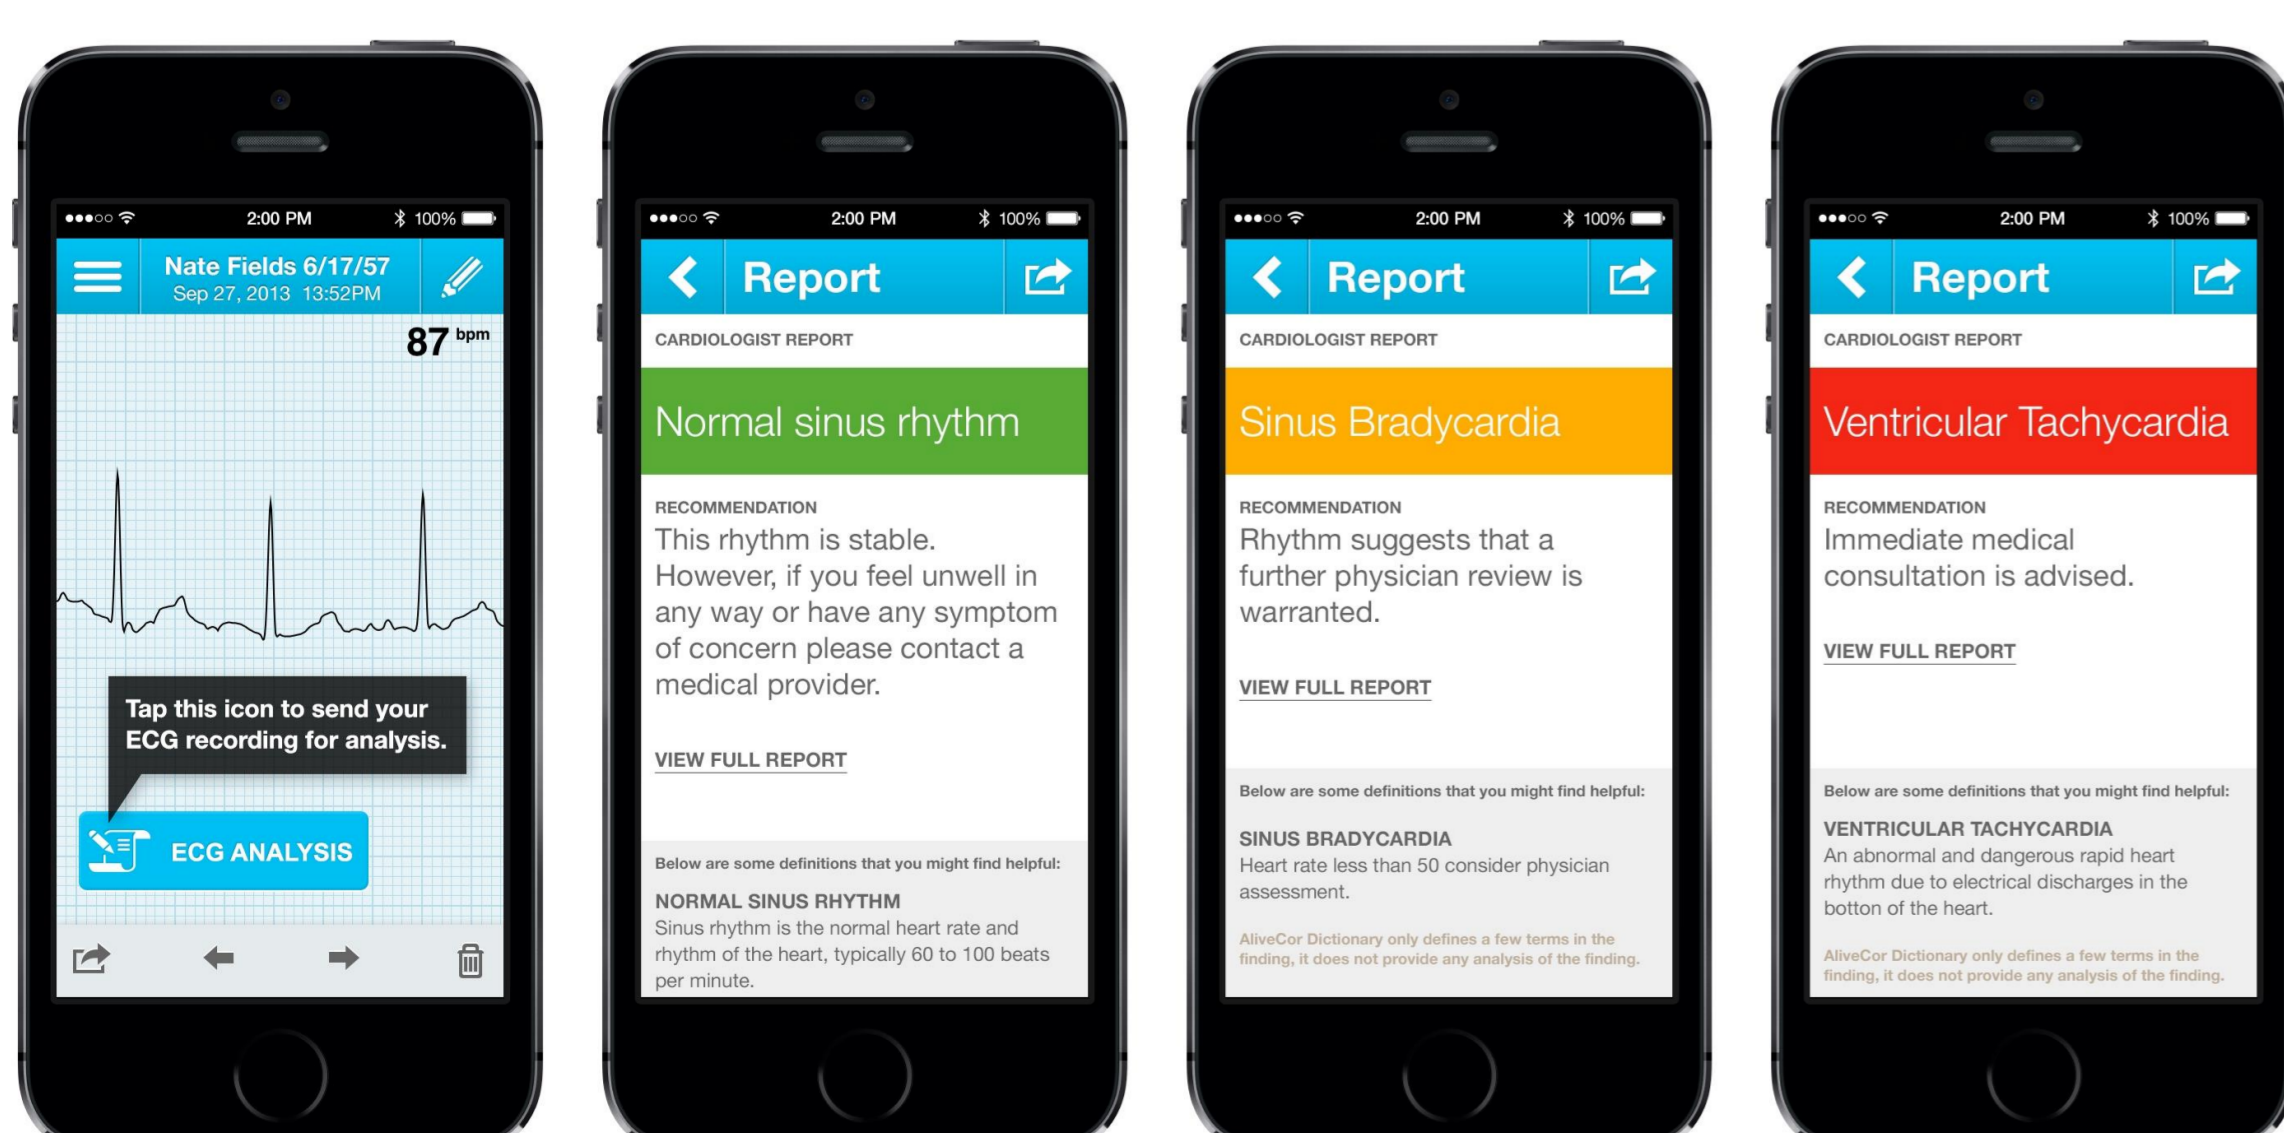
2:00 PM 100%

Nate Fields 6/17/57
Sep 27, 2013 13:52PM

87 bpm

Tap this icon to send your ECG recording for analysis.

ECG ANALYSIS

2:00 PM 100%

Report

CARDIOLOGIST REPORT

Normal sinus rhythm

RECOMMENDATION
This rhythm is stable. However, if you feel unwell in any way or have any symptom of concern please contact a medical provider.

VIEW FULL REPORT

Below are some definitions that you might find helpful:

NORMAL SINUS RHYTHM
Sinus rhythm is the normal heart rate and rhythm of the heart, typically 60 to 100 beats per minute.

2:00 PM 100%

Report

CARDIOLOGIST REPORT

Sinus Bradycardia

RECOMMENDATION
Rhythm suggests that a further physician review is warranted.

VIEW FULL REPORT

Below are some definitions that you might find helpful:

SINUS BRADYCARDIA
Heart rate less than 50 consider physician assessment.

AliveCor Dictionary only defines a few terms in the finding, it does not provide any analysis of the finding.

2:00 PM 100%

Report

CARDIOLOGIST REPORT

Ventricular Tachycardia

RECOMMENDATION
Immediate medical consultation is advised.

VIEW FULL REPORT

Below are some definitions that you might find helpful:

VENTRICULAR TACHYCARDIA
An abnormal and dangerous rapid heart rhythm due to electrical discharges in the botton of the heart.

AliveCor Dictionary only defines a few terms in the finding, it does not provide any analysis of the finding.